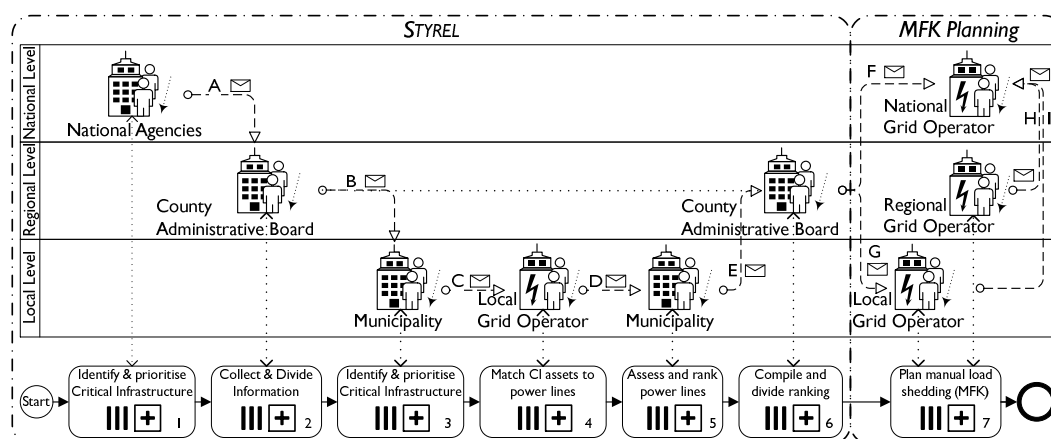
STYREL

MFK Planning

National Level

Regional Level

Local Level

National Agencies

A

County Administrative Board

B

Municipality

C

Local Grid Operator

D

Municipality

E

County Administrative Board

F

National Grid Operator

H

Regional Grid Operator

G

Local Grid Operator

Start

Identify & prioritise Critical Infrastructure 1

Collect & Divide Information 2

Identify & prioritise Critical Infrastructure 3

Match CI assets to power lines 4

Assess and rank power lines 5

Compile and divide ranking 6

Plan manual load shedding (MFK) 7